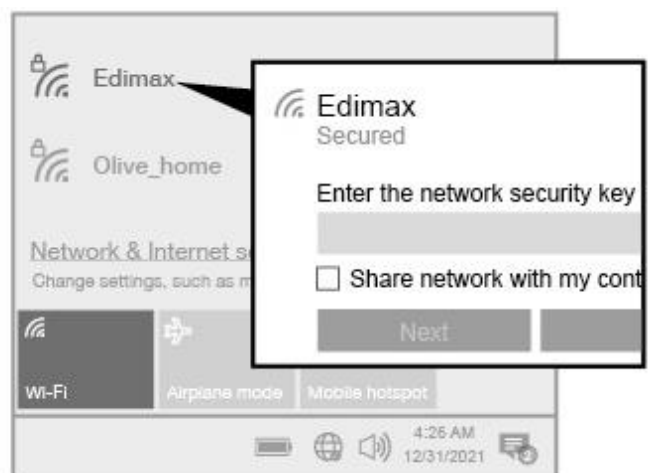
Edimax

Olive_home

Network & Internet se

Change settings, such as m

Wi-Fi

Airplane mode

Mobile hotspot

4:26 AM
12/31/2021

Edimax
Secured

Enter the network security key

Share network with my cont

Next